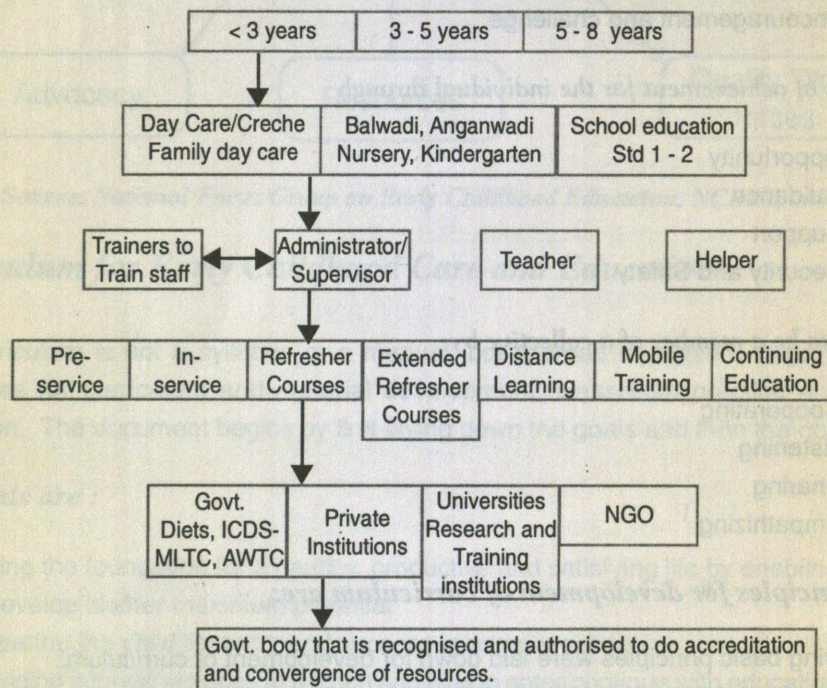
| < 3 years | 3 - 5 years | 5 - 8 years |
|---|---|---|

| Day Care/Creche Family day care | Balwadi, Anganwadi Nursery, Kindergarten | School education Std 1 - 2 |
|---|---|---|

Trainers to Train staff

Administrator/ Supervisor

Teacher

Helper

| Pre-service | In-service | Refresher Courses | Extended Refresher Courses | Distance Learning | Mobile Training | Continuing Education |
|---|---|---|---|---|---|---|

| Govt. Diets, ICDS-MLTC, AWTC | Private Institutions | Universities Research and Training institutions | NGO |
|---|---|---|---|

Govt. body that is recognised and authorised to do accreditation and convergence of resources.